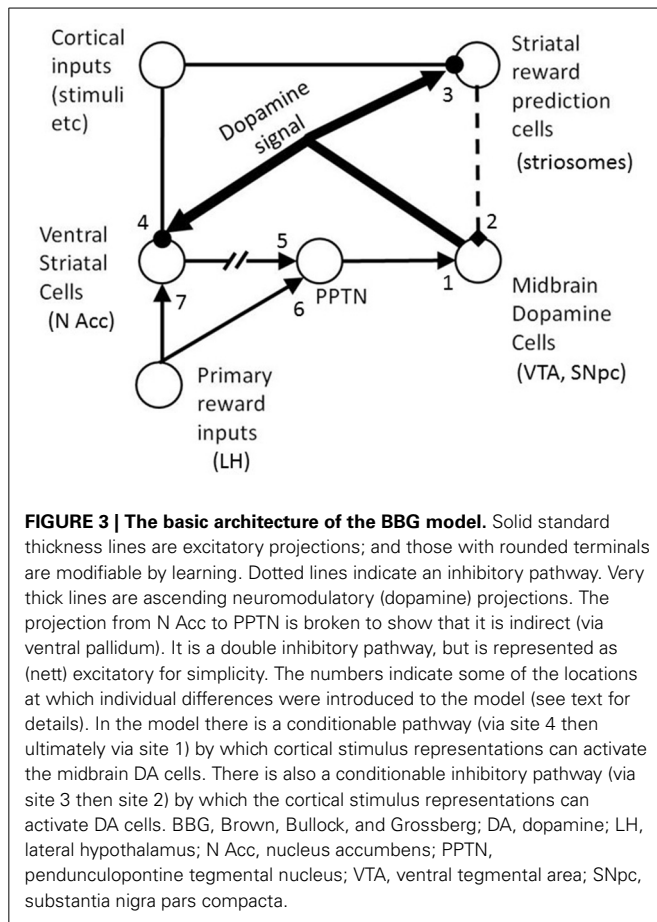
Cortical inputs (stimuli etc)

Striatal reward prediction cells (striosomes)

Dopamine signal

3

2

4

Ventral Striatal Cells (N Acc)

5

PPTN

1

Midbrain Dopamine Cells (VTA, SNpc)

7

6

Primary reward inputs (LH)

**FIGURE 3 | The basic architecture of the BBG model.** Solid standard thickness lines are excitatory projections; and those with rounded terminals are modifiable by learning. Dotted lines indicate an inhibitory pathway. Very thick lines are ascending neuromodulatory (dopamine) projections. The projection from N Acc to PPTN is broken to show that it is indirect (via ventral pallidum). It is a double inhibitory pathway, but is represented as (nett) excitatory for simplicity. The numbers indicate some of the locations at which individual differences were introduced to the model (see text for details). In the model there is a conditionable pathway (via site 4 then ultimately via site 1) by which cortical stimulus representations can activate the midbrain DA cells. There is also a conditionable inhibitory pathway (via site 3 then site 2) by which the cortical stimulus representations can activate DA cells. BBG, Brown, Bullock, and Grossberg; DA, dopamine; LH, lateral hypothalamus; N Acc, nucleus accumbens; PPTN, pendunculopontine tegmental nucleus; VTA, ventral tegmental area; SNpc, substantia nigra pars compacta.